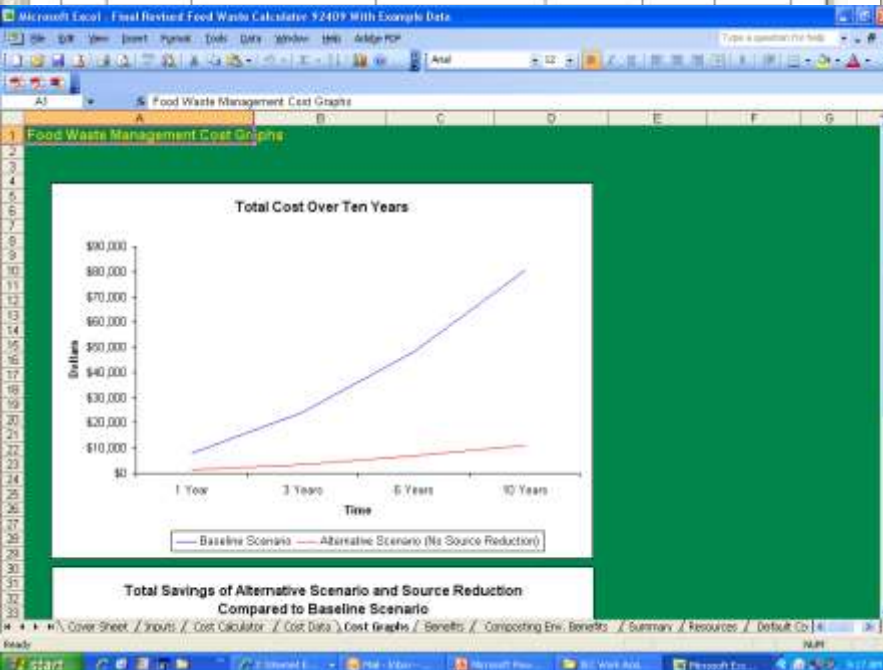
Microsoft Excel - Final Revised Food Waste Calculator 92409 With Example Data

File Edit View Insert Format Tools Data Window Help Adobe PDF

Type a question for help

Arial 12

A1 Food Waste Management Cost Graphs

A B C D E F G

1 Food Waste Management Cost Graphs

Total Cost Over Ten Years

$90,000
$80,000
$70,000
$60,000
$50,000
$40,000
$30,000
$20,000
$10,000
$0

Dollars

1 Year 3 Years 5 Years 10 Years

Time

Baseline Scenario Alternative Scenario (No Source Reduction)

Total Savings of Alternative Scenario and Source Reduction Compared to Baseline Scenario

Cover Sheet / Inputs / Cost Calculator / Cost Data / Cost Graphs / Benefits / Composting Env. Benefits / Summary / Resources / Default Co

Ready NUM

start